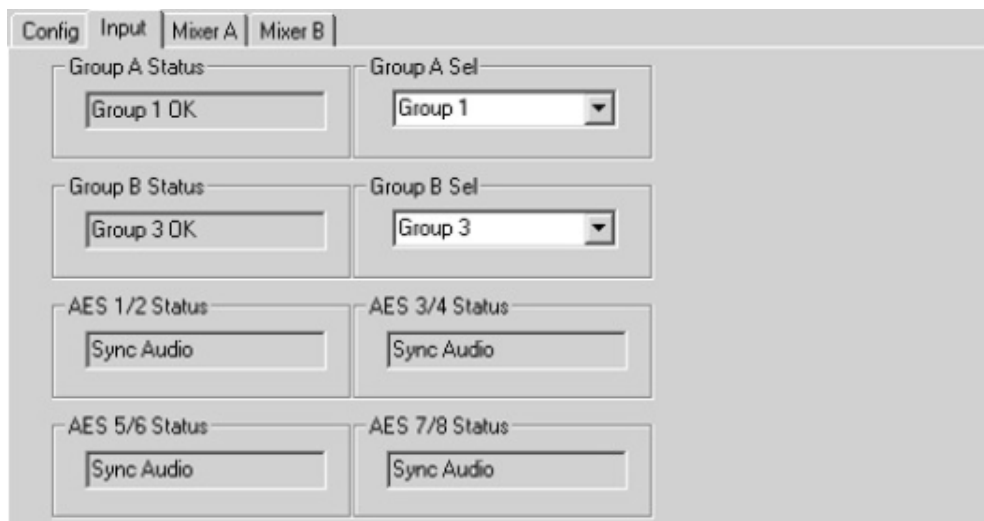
Config Input Mixer A Mixer B

Group A Status
Group 1 OK

Group A Sel
Group 1

Group B Status
Group 3 OK

Group B Sel
Group 3

AES 1/2 Status
Sync Audio

AES 3/4 Status
Sync Audio

AES 5/6 Status
Sync Audio

AES 7/8 Status
Sync Audio